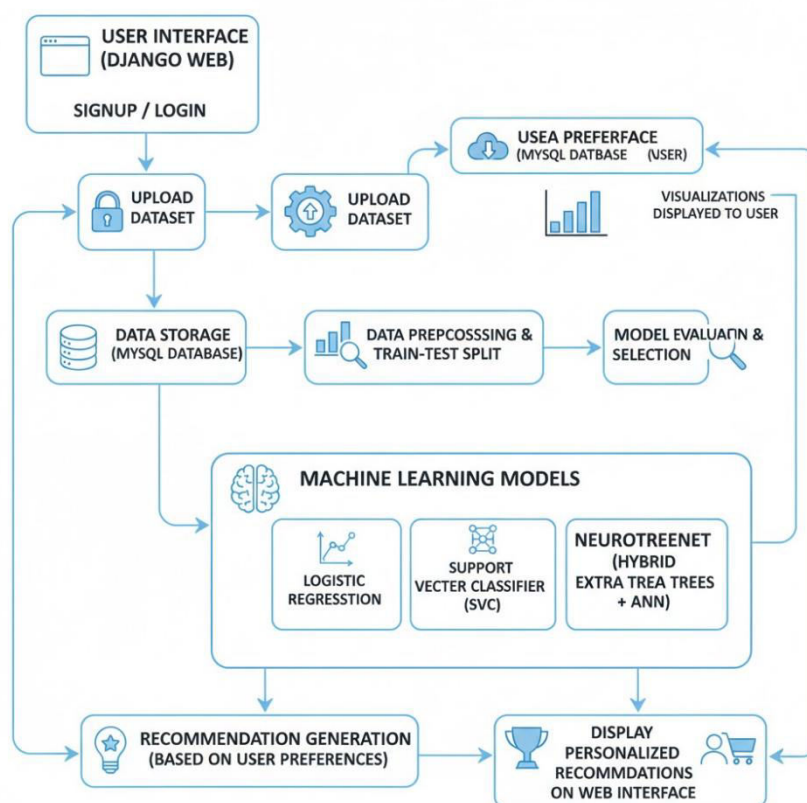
USER INTERFACE (DJANGO WEB)

SIGNUP / LOGIN

USEA PREFERFACE (MYSQL DATBASE USER)

UPLOAD DATASET

UPLOAD DATASET

VISUALIZATIONS DISPLAYED TO USER

DATA STORAGE (MYSQL DATABASE)

DATA PREPCOSSING & TRAIN-TEST SPLIT

MODEL EVALUAUN & SELECTION

MACHINE LEARNING MODELS

LOGISTIC REGRESSTION

SUPPORT VECTER CLASSIFIER (SVC)

NEUROTREENET (HYBRID EXTRA TREA TREES + ANN)

RECOMMENDATION GENERATION (BASED ON USER PREFERENCES)

DISPLAY PERSONALIZED RECOMMDATIONS ON WEB INTERFACE